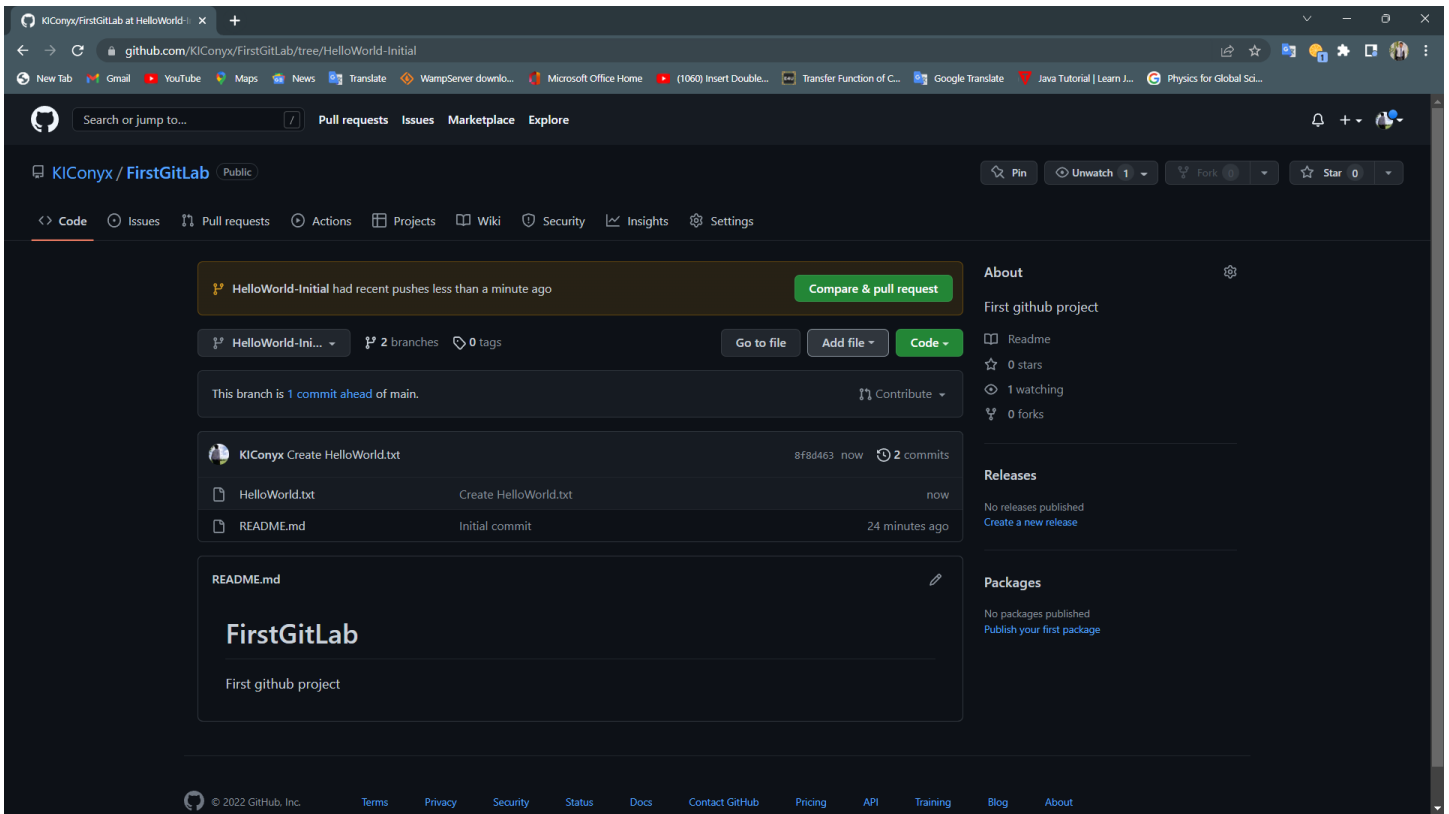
KIConyx/FirstGitLab at HelloWorld-I

github.com/KIConyx/FirstGitLab/tree/HelloWorld-Initial

New Tab Gmail YouTube Maps News Translate WampServer downlo... Microsoft Office Home (1060) Insert Double... Transfer Function of C... Google Translate Java Tutorial | Learn J... Physics for Global Sci...

Search or jump to... / Pull requests Issues Marketplace Explore

KIConyx / FirstGitLab Public

Pin Unwatch 1 Fork 0 Star 0

Code Issues Pull requests Actions Projects Wiki Security Insights Settings

HelloWorld-Initial had recent pushes less than a minute ago

Compare & pull request

HelloWorld-Ini... 2 branches 0 tags Go to file Add file Code

This branch is 1 commit ahead of main. Contribute

KIConyx Create HelloWorld.txt 8f8d463 now 2 commits

| | | |
|---|---|---|
| HelloWorld.txt | Create HelloWorld.txt | now |
| README.md | Initial commit | 24 minutes ago |

README.md

FirstGitLab

First github project

About

First github project

Readme

0 stars

1 watching

0 forks

Releases

No releases published

Create a new release

Packages

No packages published

Publish your first package

© 2022 GitHub, Inc. Terms Privacy Security Status Docs Contact GitHub Pricing API Training Blog About